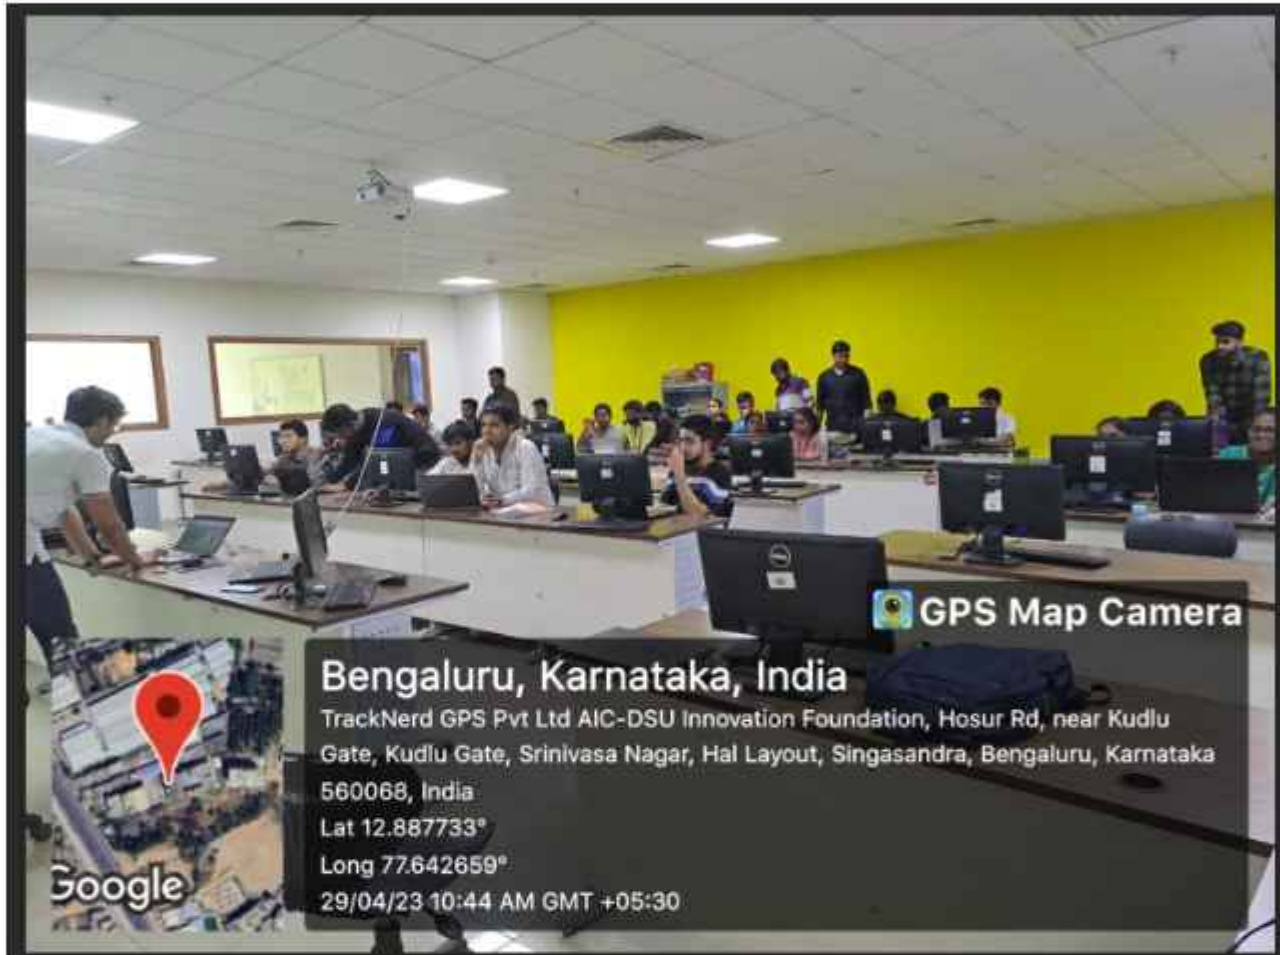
GPS Map Camera

Bengaluru, Karnataka, India

TrackNerd GPS Pvt Ltd AIC-DSU Innovation Foundation, Hosur Rd, near Kudlu Gate, Kudlu Gate, Srinivasa Nagar, Hal Layout, Singasandra, Bengaluru, Karnataka 560068, India

Lat 12.887733°

Long 77.642659°

29/04/23 10:44 AM GMT +05:30

Google